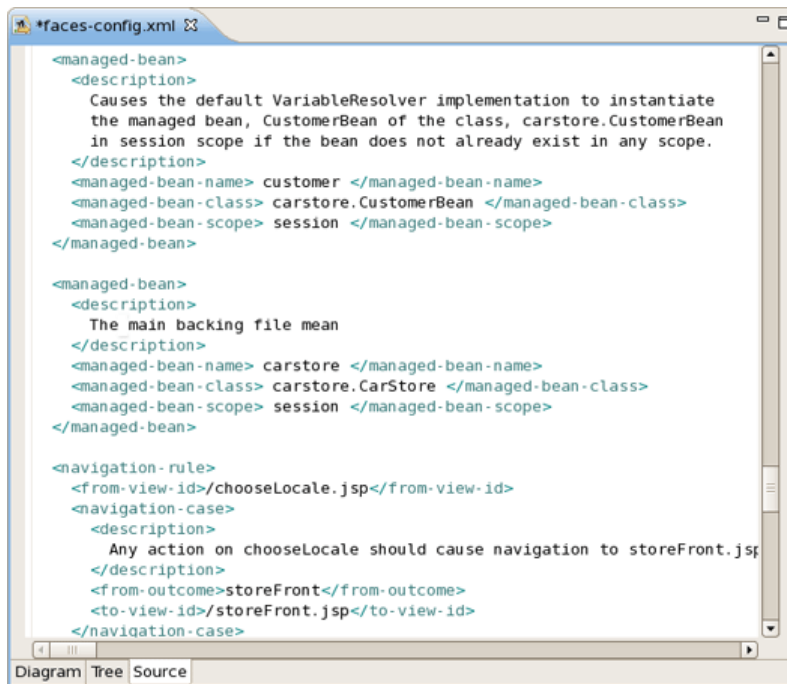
*faces-config.xml

<managed-bean>
  <description>
    Causes the default VariableResolver implementation to instantiate
    the managed bean, CustomerBean of the class, carstore.CustomerBean
    in session scope if the bean does not already exist in any scope.
  </description>
  <managed-bean-name> customer </managed-bean-name>
  <managed-bean-class> carstore.CustomerBean </managed-bean-class>
  <managed-bean-scope> session </managed-bean-scope>
</managed-bean>

<managed-bean>
  <description>
    The main backing file mean
  </description>
  <managed-bean-name> carstore </managed-bean-name>
  <managed-bean-class> carstore.CarStore </managed-bean-class>
  <managed-bean-scope> session </managed-bean-scope>
</managed-bean>

<navigation-rule>
  <from-view-id>/chooseLocale.jsp</from-view-id>
  <navigation-case>
    <description>
      Any action on chooseLocale should cause navigation to storeFront.js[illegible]
    </description>
    <from-outcome>storeFront</from-outcome>
    <to-view-id>/storeFront.jsp</to-view-id>
  </navigation-case>

Diagram Tree Source